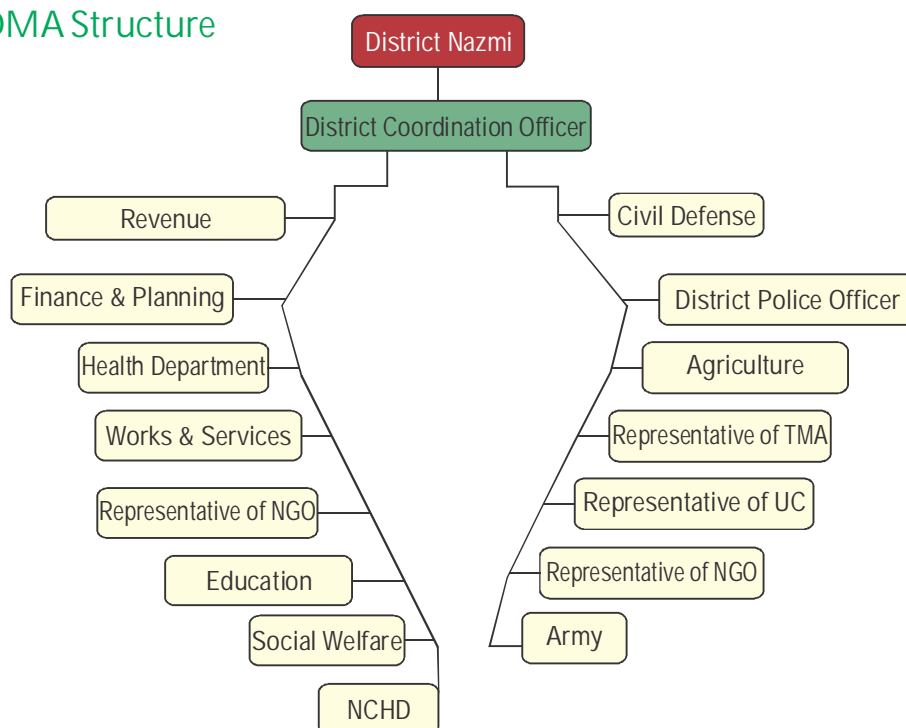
DMA Structure

District Nazmi

District Coordination Officer

Revenue

Finance & Planning

Health Department

Works & Services

Representative of NGO

Education

Social Welfare

NCHD

Civil Defense

District Police Officer

Agriculture

Representative of TMA

Representative of UC

Representative of NGO

Army